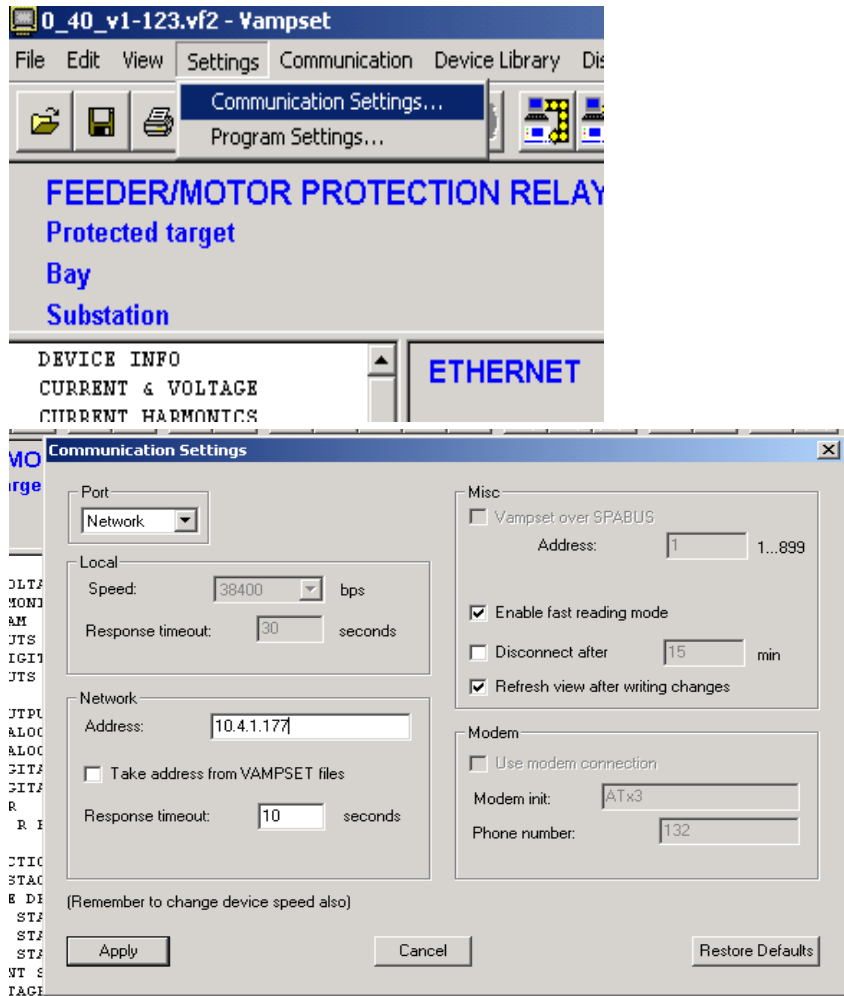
0_40_v1-123.vf2 - Vampset

File Edit View Settings Communication Device Library Dis

Communication Settings...
Program Settings...

FEEDER/MOTOR PROTECTION RELAY
Protected target
Bay
Substation

DEVICE INFO
CURRENT & VOLTAGE
CURRENT HARMONICS

ETHERNET

MO
rge

OLTA
MONI
AM
UTS
IGIT
UTS

UTPU
ALOG
ALOG
GITA
GITA
R
R E

CTIO
STAG
E DI
STA
STA
STA
NT S
TAGE

Communication Settings

Port
Network

Local
Speed: 38400 bps
Response timeout: 30 seconds

Network
Address: 10.4.1.177
Take address from VAMPSET files
Response timeout: 10 seconds

Misc
Vampset over SPABUS
Address: 1 1...899
Enable fast reading mode
Disconnect after 15 min
Refresh view after writing changes

Modem
Use modem connection
Modem init: ATx3
Phone number: 132

(Remember to change device speed also)

Apply
Cancel
Restore Defaults